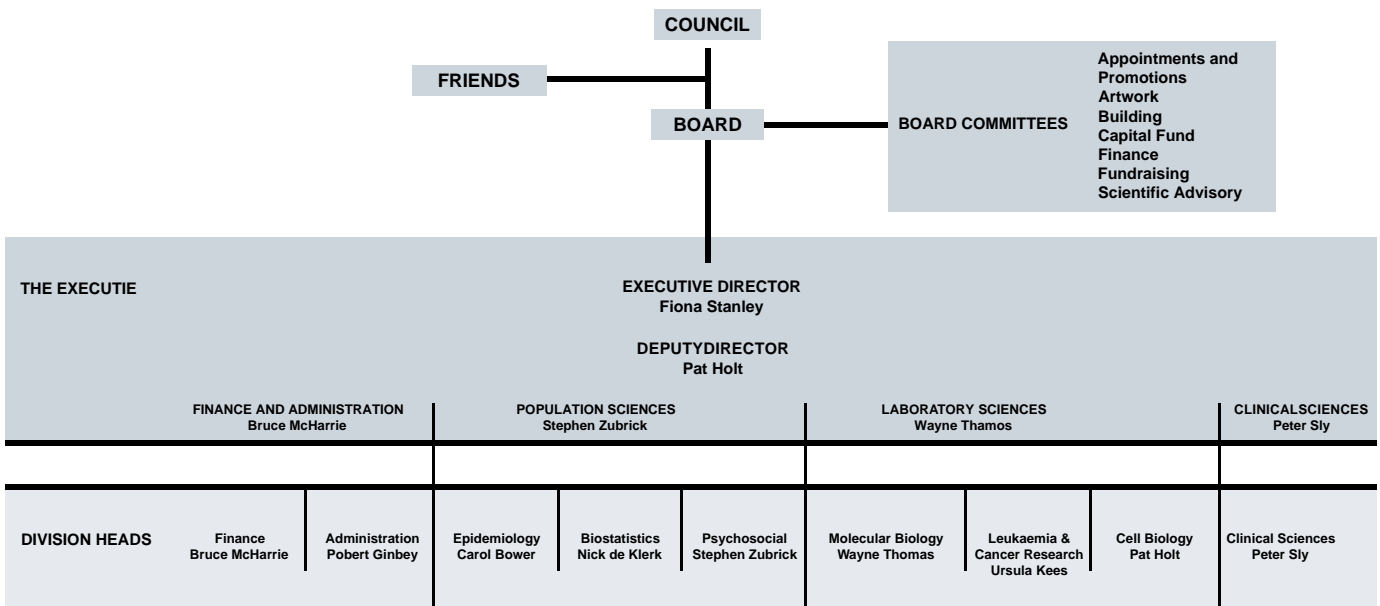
COUNCIL

FRIENDS

BOARD

BOARD COMMITTEES

Appointments and Promotions
Artwork
Building
Capital Fund
Finance
Fundraising
Scientific Advisory

THE EXECUTIE

EXECUTIVE DIRECTOR
Fiona Stanley

DEPUTYDIRECTOR
Pat Holt

FINANCE AND ADMINISTRATION
Bruce McHarrie

POPULATION SCIENCES
Stephen Zubrick

LABORATORY SCIENCES
Wayne Thamos

CLINICALSCIENCES
Peter Sly

DIVISION HEADS

Finance
Bruce McHarrie

Administration
Pobert Ginbey

Epidemiology
Carol Bower

Biostatistics
Nick de Klerk

Psychosocial
Stephen Zubrick

Molecular Biology
Wayne Thomas

Leukaemia & Cancer Research
Ursula Kees

Cell Biology
Pat Holt

Clinical Sciences
Peter Sly